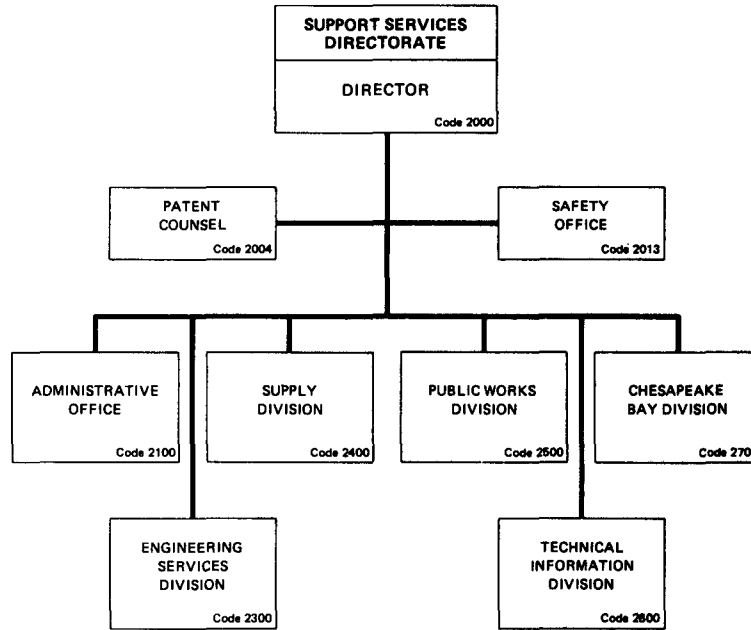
SUPPORT SERVICES DIRECTORATE

DIRECTOR

Code 2000

PATENT COUNSEL

Code 2004

SAFETY OFFICE

Code 2013

ADMINISTRATIVE OFFICE

Code 2100

SUPPLY DIVISION

Code 2400

PUBLIC WORKS DIVISION

Code 2500

CHESAPEAKE BAY DIVISION

Code 270

ENGINEERING SERVICES DIVISION

Code 2300

TECHNICAL INFORMATION DIVISION

Code 2600